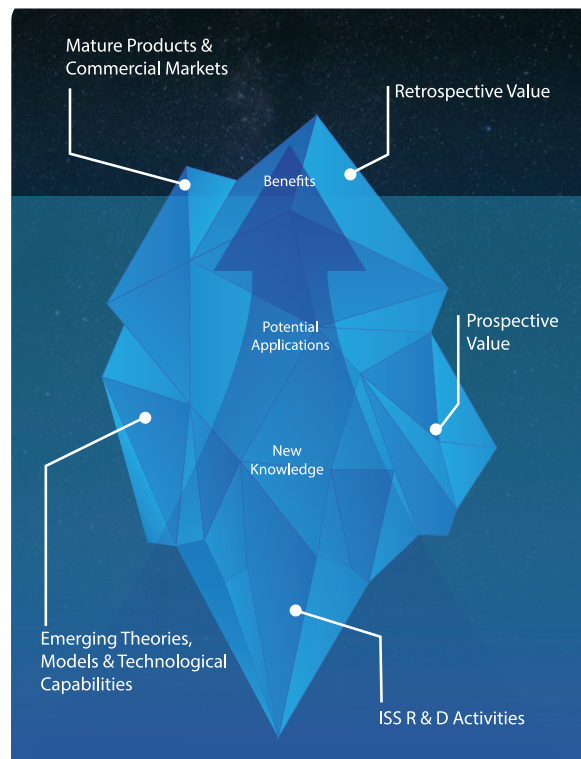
Mature Products & Commercial Markets

Retrospective Value

Benefits

Potential Applications

Prospective Value

New Knowledge

Emerging Theories, Models & Technological Capabilities

ISS R & D Activities